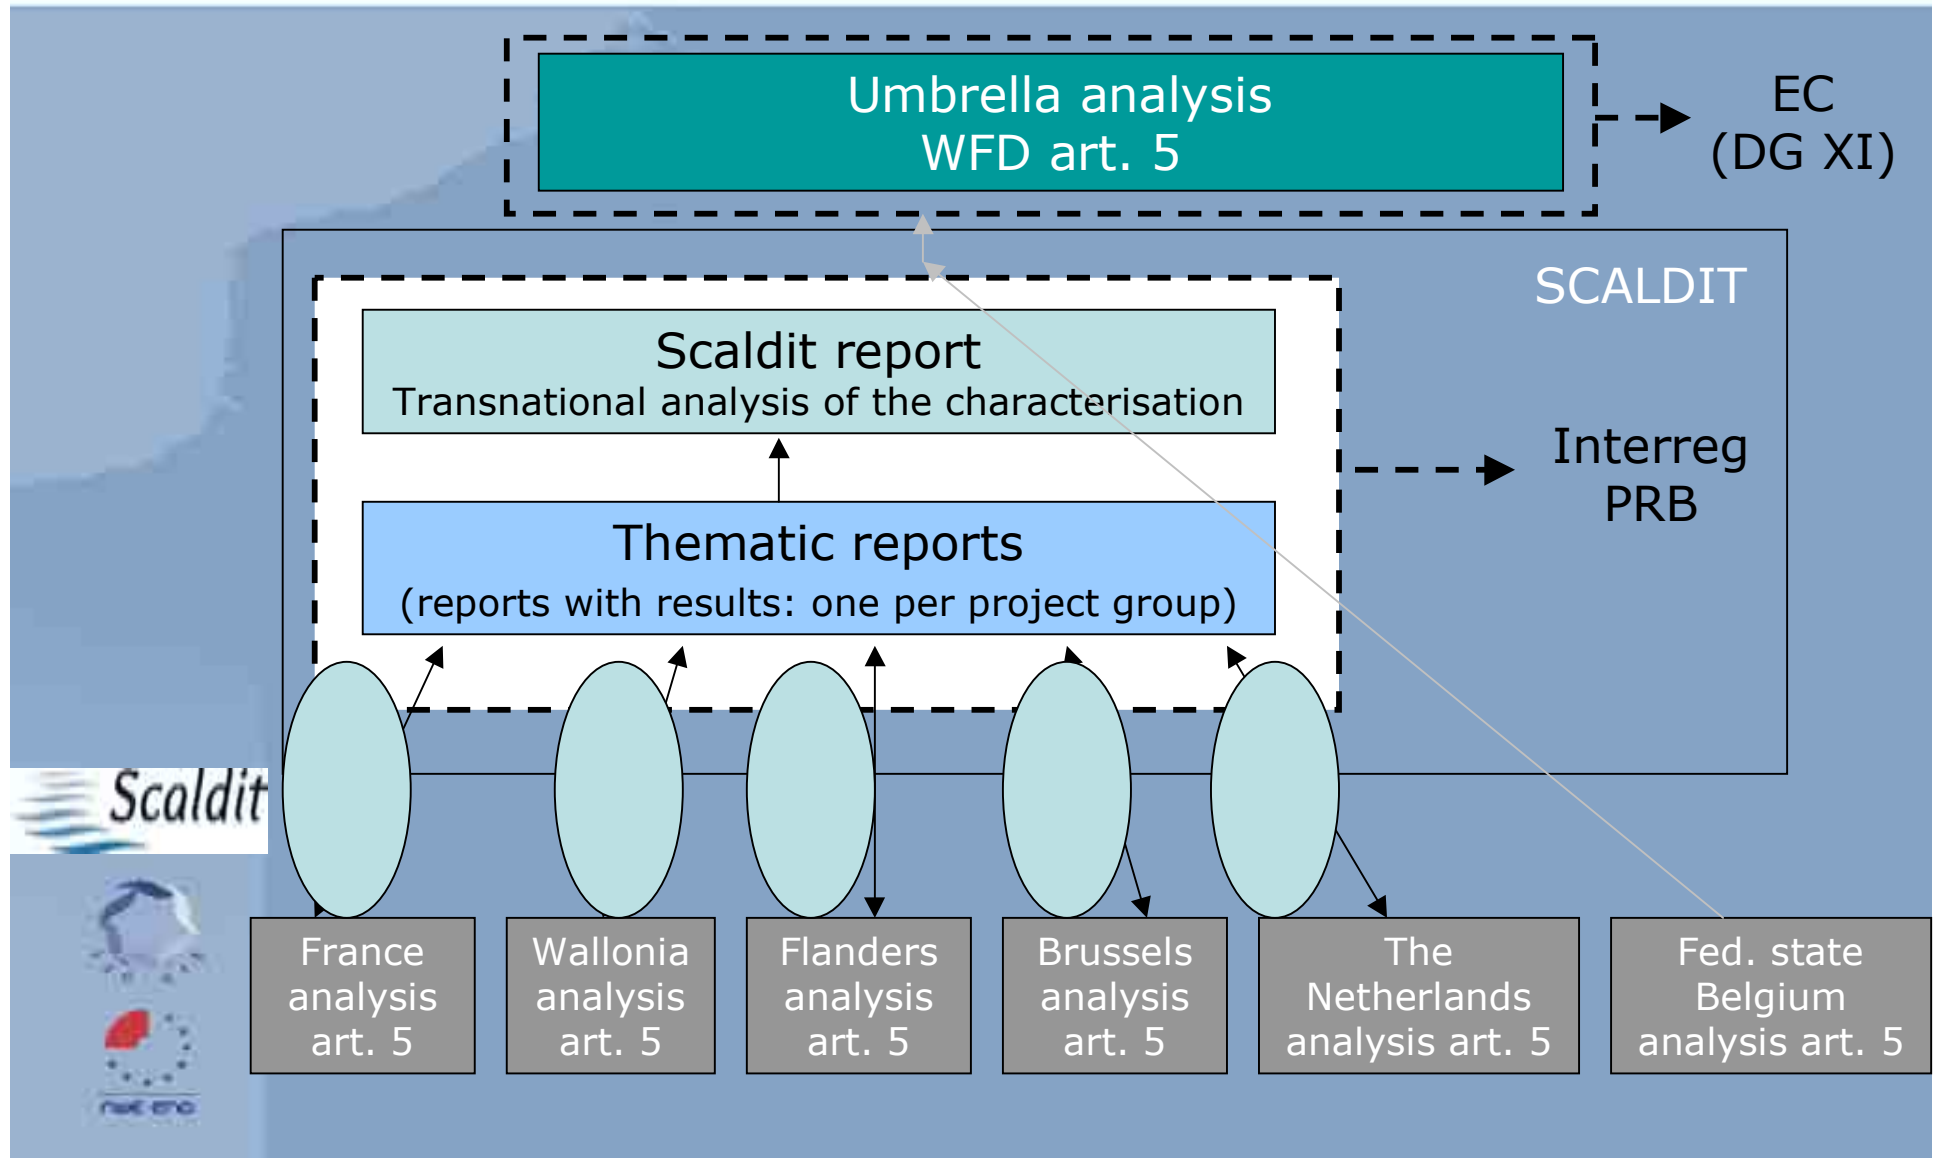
Umbrella analysis
WFD art. 5

EC
(DG XI)

SCALDIT

Scaldit report
Transnational analysis of the characterisation

Thematic reports
(reports with results: one per project group)

Interreg
PRB

Scaldit

France analysis art. 5

Wallonia analysis art. 5

Flanders analysis art. 5

Brussels analysis art. 5

The Netherlands analysis art. 5

Fed. state Belgium analysis art. 5